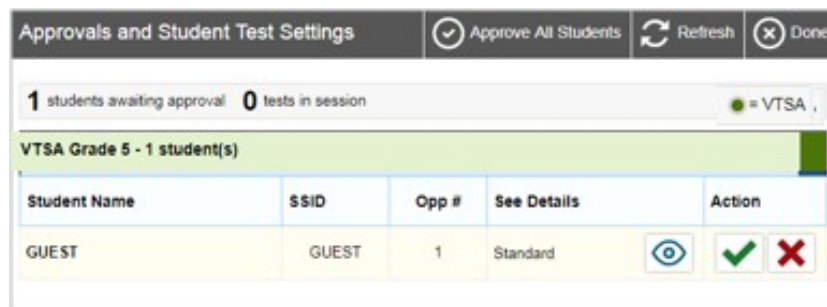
Approvals and Student Test Settings

Approve All Students

Refresh

Done

1 students awaiting approval 0 tests in session

= VTSA ,

VTSA Grade 5 - 1 student(s)

| Student Name | SSID | Opp # | See Details | Action |
|---|---|---|---|---|
| GUEST | GUEST | 1 | Standard | |